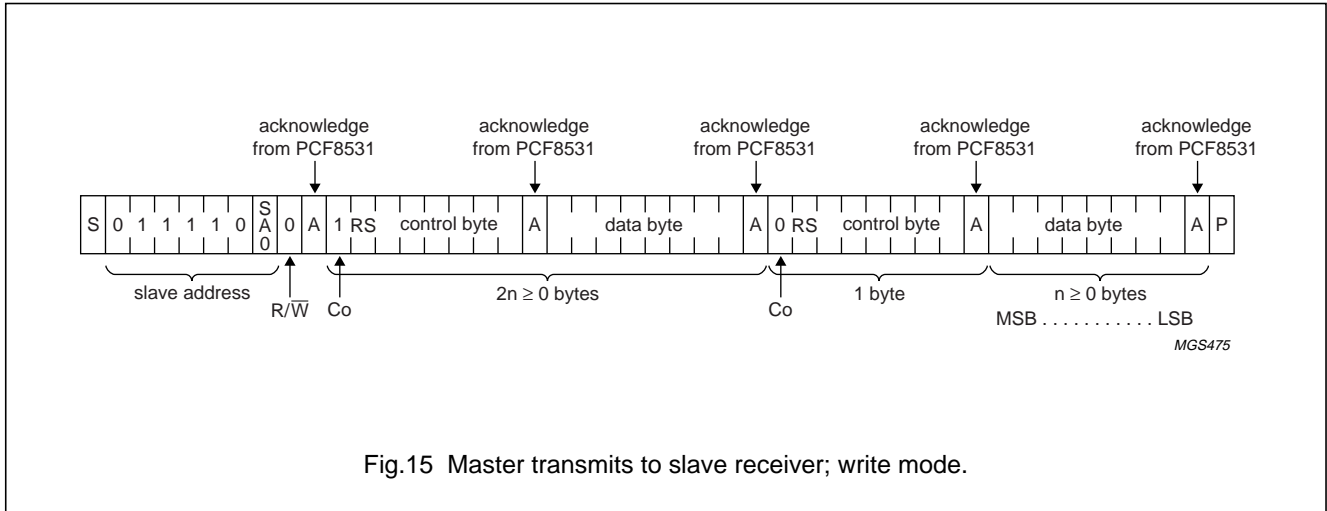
acknowledge from PCF8531

acknowledge from PCF8531

acknowledge from PCF8531

acknowledge from PCF8531

acknowledge from PCF8531

| S | 0 | 1 | 1 | 1 | 1 | 0 | SA0 | 0 | A | 1 RS | control byte | A | data byte | A | 0 RS | control byte | A | data byte | A | P |
|---|---|---|---|---|---|---|---|---|---|---|---|---|---|---|---|---|---|---|---|---|

slave address

$R/\overline{W}$

Co

$2n \geq 0$ bytes

Co

1 byte

$n \geq 0$ bytes

MSB . . . . . . . . . . . LSB

MGS475

Fig.15 Master transmits to slave receiver; write mode.